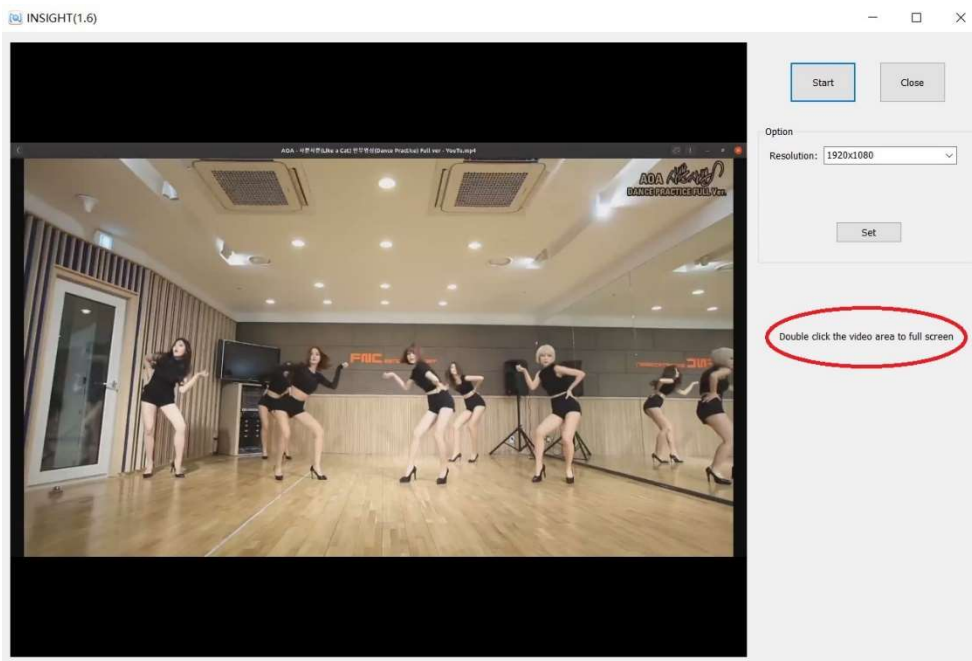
INSIGHT(1.6)

AOA - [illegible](Like a Cat) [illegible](Dance Practice) Full ver - YouTu.mp4

AOA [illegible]
DANCE PRACTICE FULL Ver.

FNC

Start

Close

Option

Resolution: 1920x1080

Set

Double click the video area to full screen